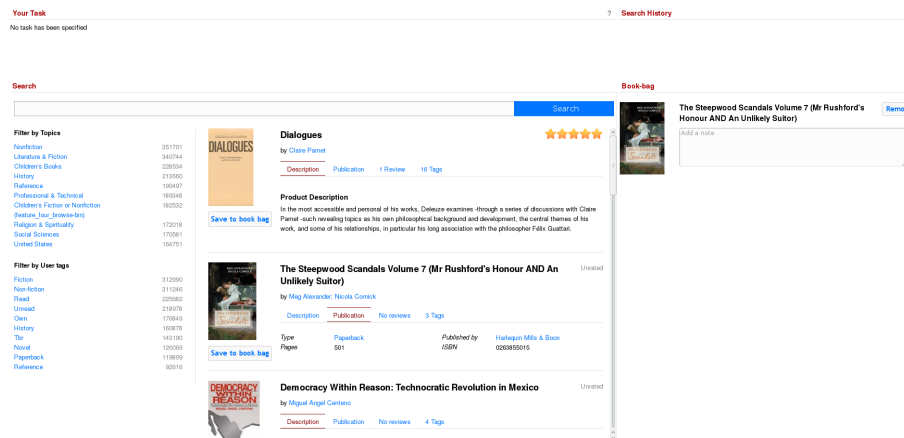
Your Task
?
No task has been specified

Search History

Search

Search

Filter by Topics

| | |
|---|---|
| Nonfiction | 351701 |
| Literature & Fiction | 340744 |
| Children's Books | 228524 |
| History | 213660 |
| Reference | 190497 |
| Professional & Technical | 189348 |
| Children's Fiction or Nonfiction (feature_four_browse-bin) | 182532 |
| Religion & Spirituality | 172018 |
| Social Sciences | 170581 |
| United States | 164751 |

Filter by User tags

| | |
|---|---|
| Fiction | 312990 |
| Non-fiction | 311246 |
| Read | 225882 |
| Unread | 218978 |
| Own | 176849 |
| History | 160878 |
| Tbr | 143190 |
| Novel | 126069 |
| Paperback | 119809 |
| Reference | 92516 |

DIALOGUES

Save to book bag

Dialogues

by Claire Parnet

Description Publication 1 Review 16 Tags

Product Description

In the most accessible and personal of his works, Deleuze examines -through a series of discussions with Claire Parnet -such revealing topics as his own philosophical background and development, the central themes of his work, and some of his relationships, in particular his long association with the philosopher Félix Guattari.

Save to book bag

The Steepwood Scandals Volume 7 (Mr Rushford's Honour AND An Unlikely Suitor)

Unrated

by Meg Alexander; Nicola Cornick

Description Publication No reviews 3 Tags

Type Paperback
Pages 501
Published by Harlequin Mills & Boon
ISBN 0263855515

DEMOCRACY WITHIN REASON

Democracy Within Reason: Technocratic Revolution in Mexico

Unrated

by Miguel Angel Centeno

Description Publication No reviews 4 Tags

Book-bag

The Steepwood Scandals Volume 7 (Mr Rushford's Honour AND An Unlikely Suitor)

Remo

Add a note